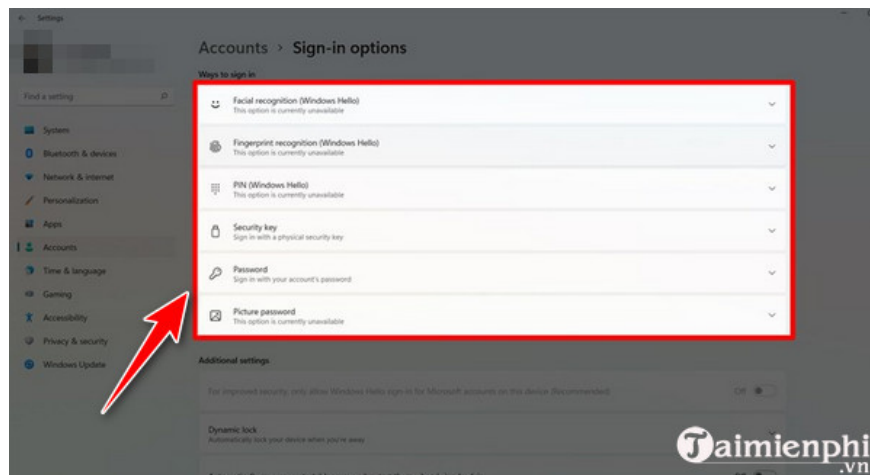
Settings

Find a setting

System
Bluetooth & devices
Network & internet
Personalization
Apps
Accounts
Time & language
Gaming
Accessibility
Privacy & security
Windows Update

Accounts › Sign-in options

Ways to sign in

Facial recognition (Windows Hello)
This option is currently unavailable

Fingerprint recognition (Windows Hello)
This option is currently unavailable

PIN (Windows Hello)
This option is currently unavailable

Security key
Sign in with a physical security key

Password
Sign in with your account's password

Picture password
This option is currently unavailable

Additional settings

For improved security, only allow Windows Hello sign-in for Microsoft accounts on this device (Recommended)
Off

Dynamic lock
Automatically lock your device when you're away

Taimienphi
.vn